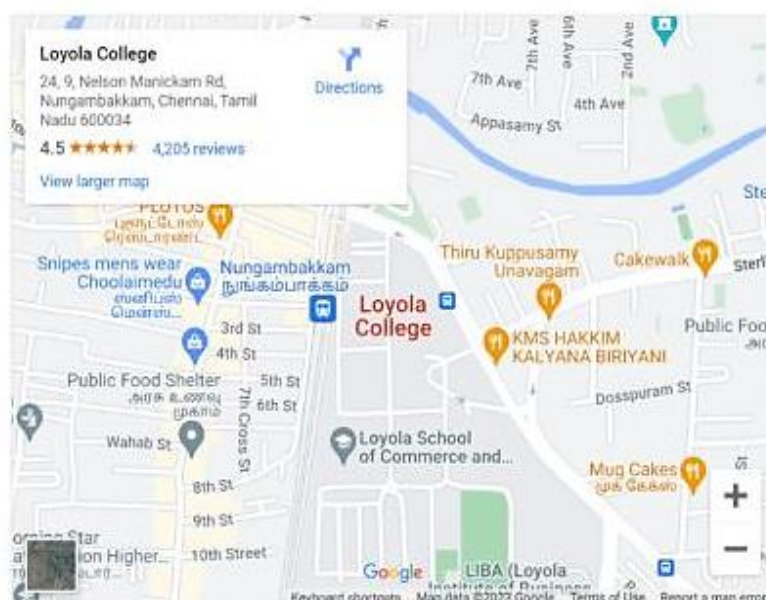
Loyola College
24, 9, Nelson Manickam Rd, Nungambakkam, Chennai, Tamil Nadu 600034
Directions
4.5 ★★★★★ 4,205 reviews
View larger map

7th Ave
5th Ave
6th Ave
2nd Ave
4th Ave
Appasamy St
Ste
PLOTUS
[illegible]
Thiru Kuppusamy Unavagam
Cakewalk
Sterl
Snipes mens wear Choolaimedu
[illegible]
Nungambakkam
நுங்கம்பாக்கம்
Loyola College
3rd St
4th St
KMS HAKKIM KALYANA BIRIYANI
Public Foo
Public Food Shelter
அரசு உணவு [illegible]
5th St
6th St
7th Cross St
Dosspuram St
Wahab St
Loyola School of Commerce and...
Mug Cakes
மக் கேக்ஸ்
8th St
9th St
10th Street
orning Star
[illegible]ion Higher...
Google
LIBA (Loyola Institute of Business
+
−
Keyboard shortcuts Map data ©2023 Google Terms of Use Report a map error